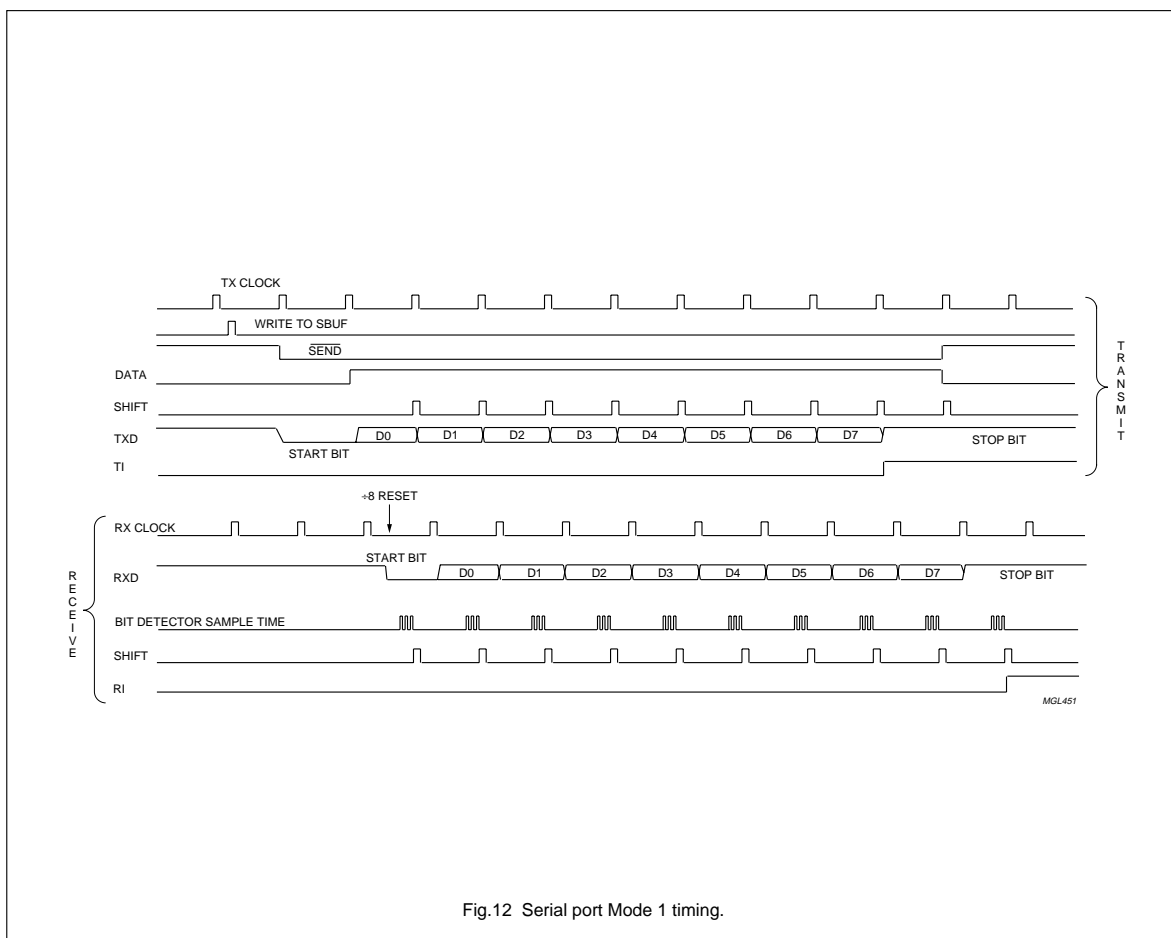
TX CLOCK

WRITE TO SBUF

$\overline{\text{SEND}}$

DATA

SHIFT

TXD

D0 D1 D2 D3 D4 D5 D6 D7

START BIT

STOP BIT

TI

T R A N S M I T

÷8 RESET

RX CLOCK

START BIT

RXD

D0 D1 D2 D3 D4 D5 D6 D7

STOP BIT

BIT DETECTOR SAMPLE TIME

SHIFT

RI

R E C E I V E

MGL451

Fig.12 Serial port Mode 1 timing.